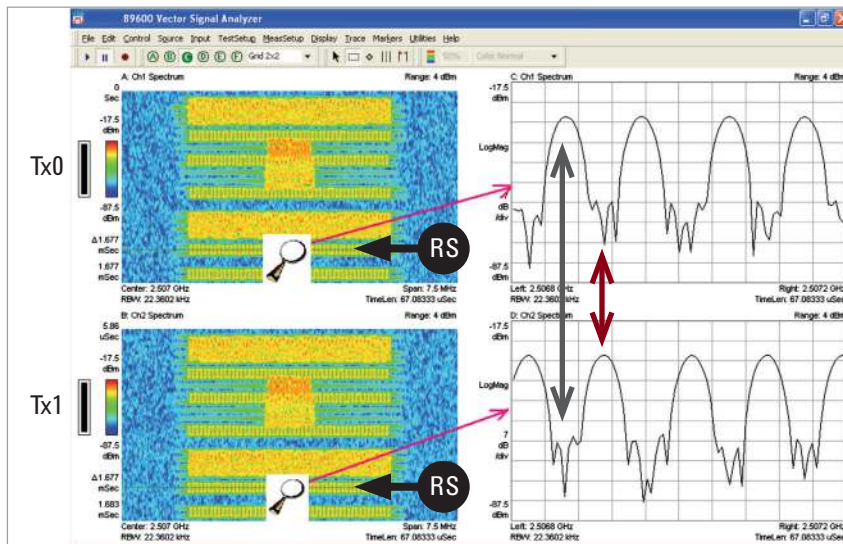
89600 Vector Signal Analyzer

File Edit Control Source Input TestSetup MeasSetup Display Trace Markers Utilities Help

A B C D E F Grid 2x2 50% Color Normal

A: Ch1 Spectrum Range: 4 dBm

0 Sec

-17.5 dBm

-87.5 dBm

Δ1.677 mSec

1.677 mSec

Center: 2.507 GHz Span: 7.5 MHz
RBW: 22.3602 kHz TimeLen: 67.08333 uSec

Tx0

RS

C: Ch1 Spectrum Range: 4 dBm

-17.5 dBm

LogMag

7 dB /div

-87.5 dBm

Left: 2.5068 GHz Right: 2.5072 GHz
RBW: 22.3602 kHz TimeLen: 67.08333 uSec

B: Ch2 Spectrum Range: 4 dBm

5.86 uSec

-17.5 dBm

-87.5 dBm

Δ1.677 mSec

1.683 mSec

Center: 2.507 GHz Span: 7.5 MHz
RBW: 22.3602 kHz TimeLen: 67.08333 uSec

Tx1

RS

D: Ch2 Spectrum Range: 4 dBm

-17.5 dBm

LogMag

7 dB /div

-87.5 dBm

Left: 2.5068 GHz Right: 2.5072 GHz
RBW: 22.3602 kHz TimeLen: 67.08333 uSec